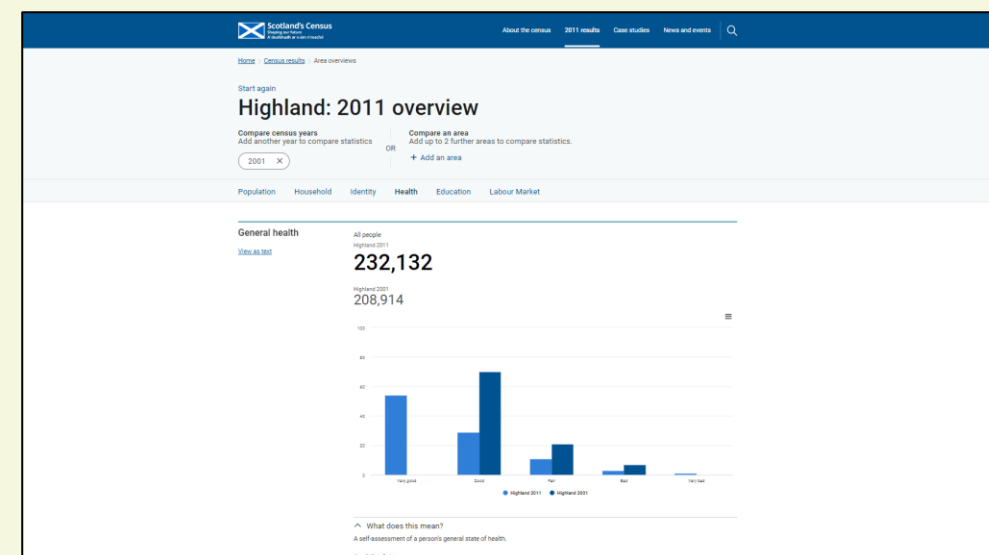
Scotland's Census
Shaping our future
A' dealbhadh ar n-àm ri teachd

About the census 2011 results Case studies News and events

Home > Census results > Area overviews

Start again

Highland: 2011 overview

Compare census years
Add another year to compare statistics

2001 ×

OR

Compare an area
Add up to 2 further areas to compare statistics.

+ Add an area

Population Household Identity Health Education Labour Market

General health

View as text

All people
Highland 2011
232,132

Highland 2001
208,914

100
80
60
40
20
0

Very good Good Fair Bad Very bad

Highland 2011 Highland 2001

What does this mean?

A self-assessment of a person's general state of health.